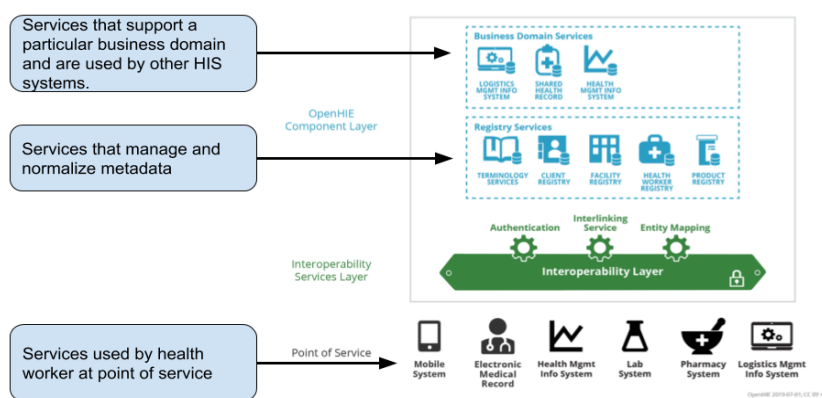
Services that support a particular business domain and are used by other HIS systems.

Services that manage and normalize metadata

Services used by health worker at point of service

OpenHIE Component Layer

Business Domain Services

LOGISTICS MGMT INFO SYSTEM

SHARED HEALTH RECORD

HEALTH MGMT INFO SYSTEM

Registry Services

TERMINOLOGY SERVICES

CLIENT REGISTRY

FACILITY REGISTRY

HEALTH WORKER REGISTRY

PRODUCT REGISTRY

Authentication

Interlinking Service

Entity Mapping

Interoperability Services Layer

Interoperability Layer

Point of Service

Mobile System

Electronic Medical Record

Health Mgmt Info System

Lab System

Pharmacy System

Logistics Mgmt Info System

OpenHIE 2019-07-01; CC BY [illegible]